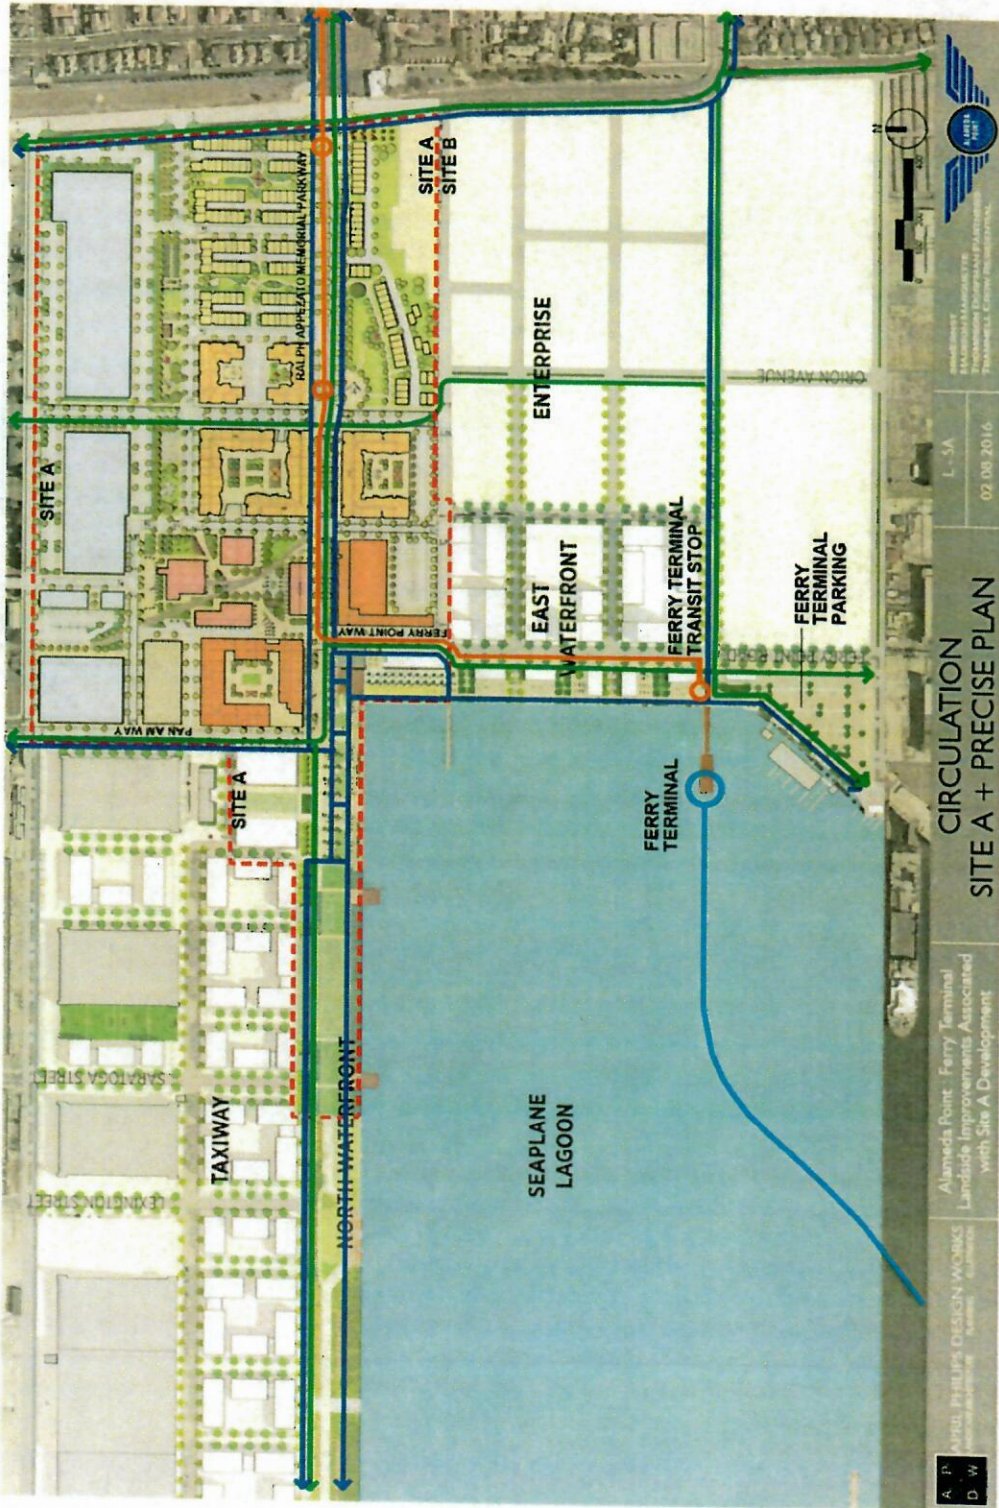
CIRCULATION
SITE A + PRECISE PLAN

SITE A

SITE A

SITE A
SITE B

RALPH APPEZZATO MEMORIAL PARKWAY

FERRY POINT WAY

PAN AM WAY

ENTERPRISE

ORION AVENUE

EAST WATERFRONT

FERRY TERMINAL TRANSIT STOP

FERRY TERMINAL PARKING

FERRY TERMINAL

SEAPLANE LAGOON

NORTH WATERFRONT

TAXIWAY

SARATOGA STREET

LEXINGTON STREET

Alameda Point : Ferry Terminal
Landside Improvements Associated with Site A Development

APRIL PHILIPS DESIGN WORKS

A P
D W

L-5A

02.08.2016

ALAMEDA POINT